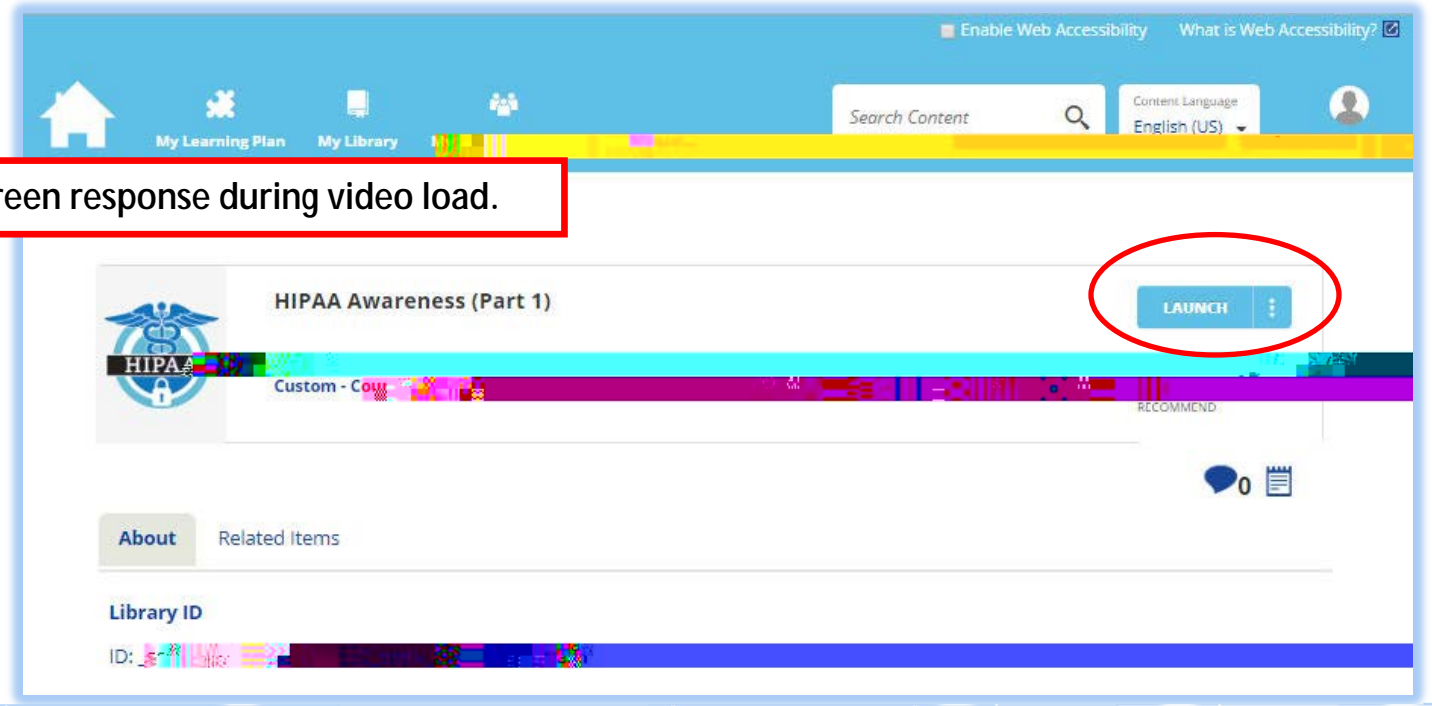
Enable Web Accessibility What is Web Accessibility?

My Learning Plan My Library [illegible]

Search Content

Content Language English (US)

reen response during video load.

HIPAA Awareness (Part 1)

LAUNCH

HIPAA

Custom - Cou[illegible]

RECOMMEND

0

About Related Items

Library ID

ID: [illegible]